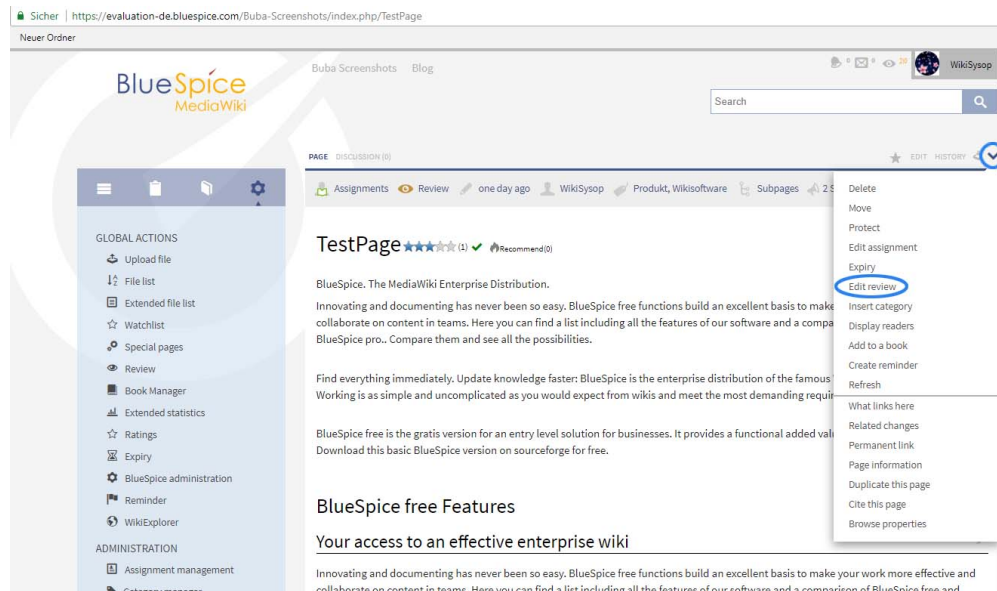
Sicher | https://evaluation-de.bluespice.com/Buba-Screenshots/index.php/TestPage

Neuer Ordner

BlueSpice MediaWiki

Buba Screenshots Blog

0 0 20 WikiSysop

Search

GLOBAL ACTIONS
Upload file
File list
Extended file list
Watchlist
Special pages
Review
Book Manager
Extended statistics
Ratings
Expiry
BlueSpice administration
Reminder
WikiExplorer

ADMINISTRATION
Assignment management
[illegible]

PAGE DISCUSSION (0)

EDIT HISTORY

Assignments Review one day ago WikiSysop Produkt, Wikisoftware Subpages 2 S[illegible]

TestPage (1) Recommend(0)

BlueSpice. The MediaWiki Enterprise Distribution.

Innovating and documenting has never been so easy. BlueSpice free functions build an excellent basis to make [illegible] collaborate on content in teams. Here you can find a list including all the features of our software and a compa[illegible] BlueSpice pro.. Compare them and see all the possibilities.

Find everything immediately. Update knowledge faster: BlueSpice is the enterprise distribution of the famous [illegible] Working is as simple and uncomplicated as you would expect from wikis and meet the most demanding requir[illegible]

BlueSpice free is the gratis version for an entry level solution for businesses. It provides a functional added val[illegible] Download this basic BlueSpice version on sourceforge for free.

BlueSpice free Features

Your access to an effective enterprise wiki

Innovating and documenting has never been so easy. BlueSpice free functions build an excellent basis to make your work more effective and collaborate on content in teams. Here you can find a list including all the features of our software and a comparison of BlueSpice free and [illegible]

Delete
Move
Protect
Edit assignment
Expiry
Edit review
Insert category
Display readers
Add to a book
Create reminder
Refresh
What links here
Related changes
Permanent link
Page information
Duplicate this page
Cite this page
Browse properties